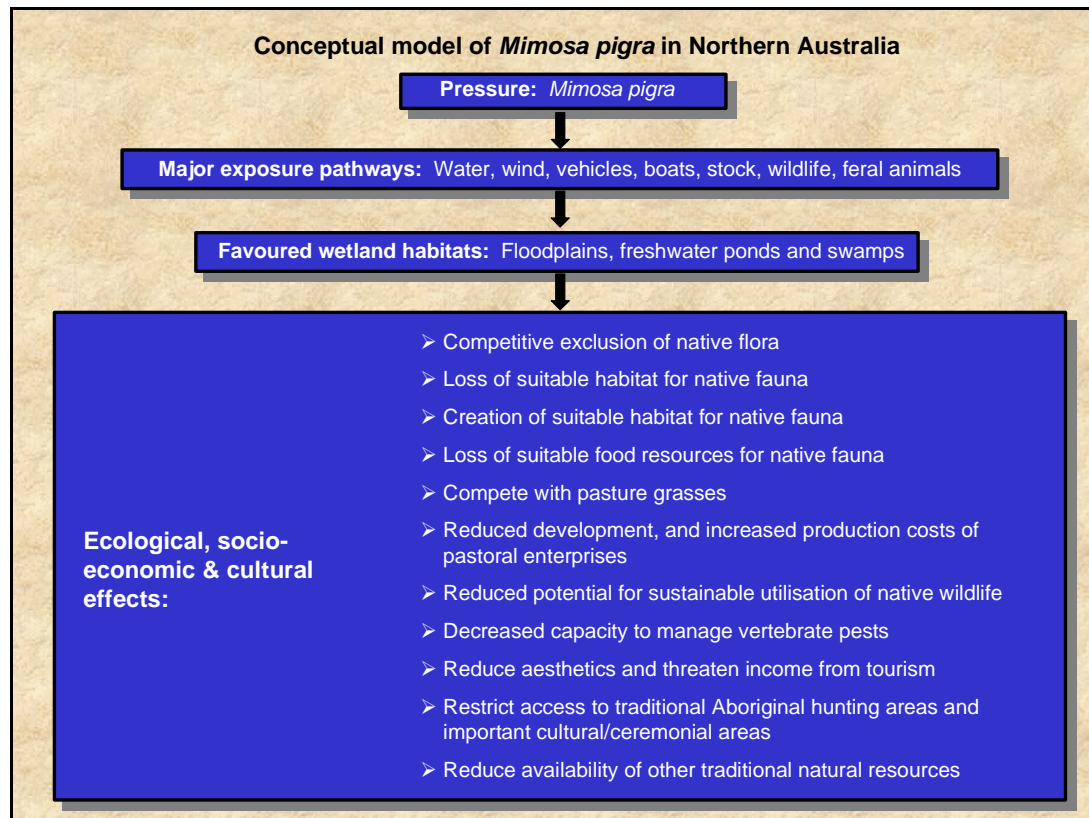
Conceptual model of Mimosa pigra in Northern Australia

Pressure: Mimosa pigra

Major exposure pathways: Water, wind, vehicles, boats, stock, wildlife, feral animals

Favoured wetland habitats: Floodplains, freshwater ponds and swamps

Ecological, socio-economic & cultural effects:

➢ Competitive exclusion of native flora
➢ Loss of suitable habitat for native fauna
➢ Creation of suitable habitat for native fauna
➢ Loss of suitable food resources for native fauna
➢ Compete with pasture grasses
➢ Reduced development, and increased production costs of pastoral enterprises
➢ Reduced potential for sustainable utilisation of native wildlife
➢ Decreased capacity to manage vertebrate pests
➢ Reduce aesthetics and threaten income from tourism
➢ Restrict access to traditional Aboriginal hunting areas and important cultural/ceremonial areas
➢ Reduce availability of other traditional natural resources